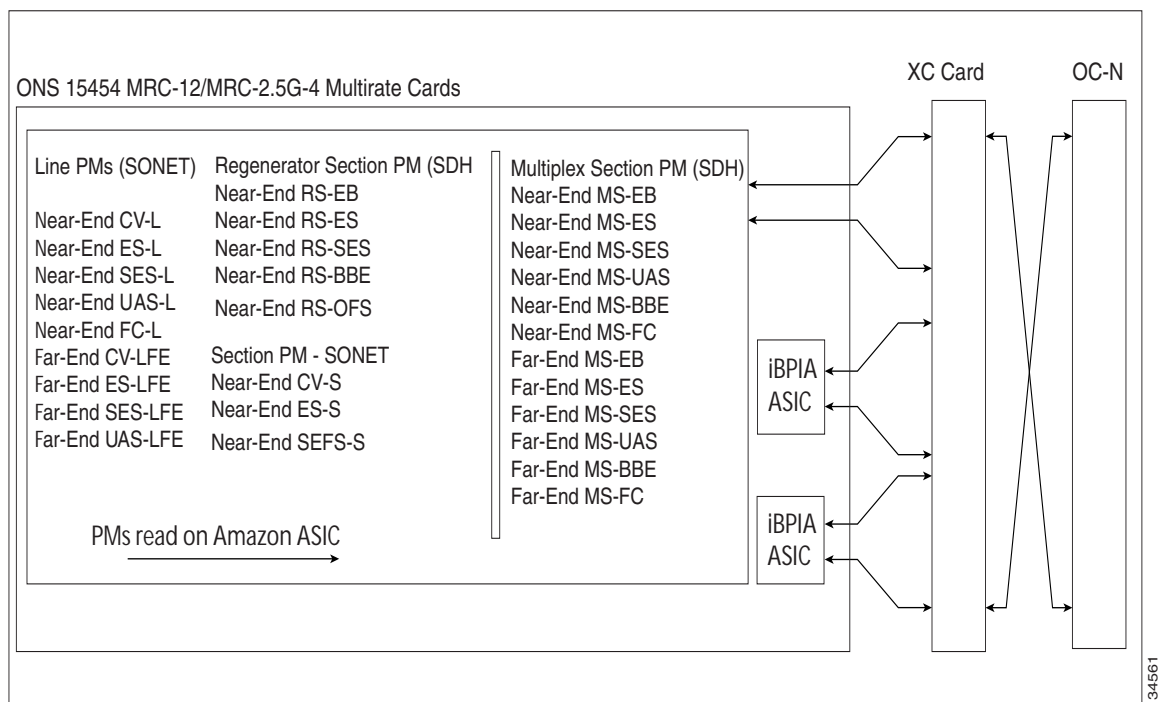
ONS 15454 MRC-12/MRC-2.5G-4 Multirate Cards

XC Card

OC-N

Line PMs (SONET)

Near-End CV-L
Near-End ES-L
Near-End SES-L
Near-End UAS-L
Near-End FC-L
Far-End CV-LFE
Far-End ES-LFE
Far-End SES-LFE
Far-End UAS-LFE

Regenerator Section PM (SDH
Near-End RS-EB
Near-End RS-ES
Near-End RS-SES
Near-End RS-BBE
Near-End RS-OFS

Section PM - SONET
Near-End CV-S
Near-End ES-S
Near-End SEFS-S

Multiplex Section PM (SDH)
Near-End MS-EB
Near-End MS-ES
Near-End MS-SES
Near-End MS-UAS
Near-End MS-BBE
Near-End MS-FC
Far-End MS-EB
Far-End MS-ES
Far-End MS-SES
Far-End MS-UAS
Far-End MS-BBE
Far-End MS-FC

PMs read on Amazon ASIC

iBPIA ASIC

iBPIA ASIC

34561